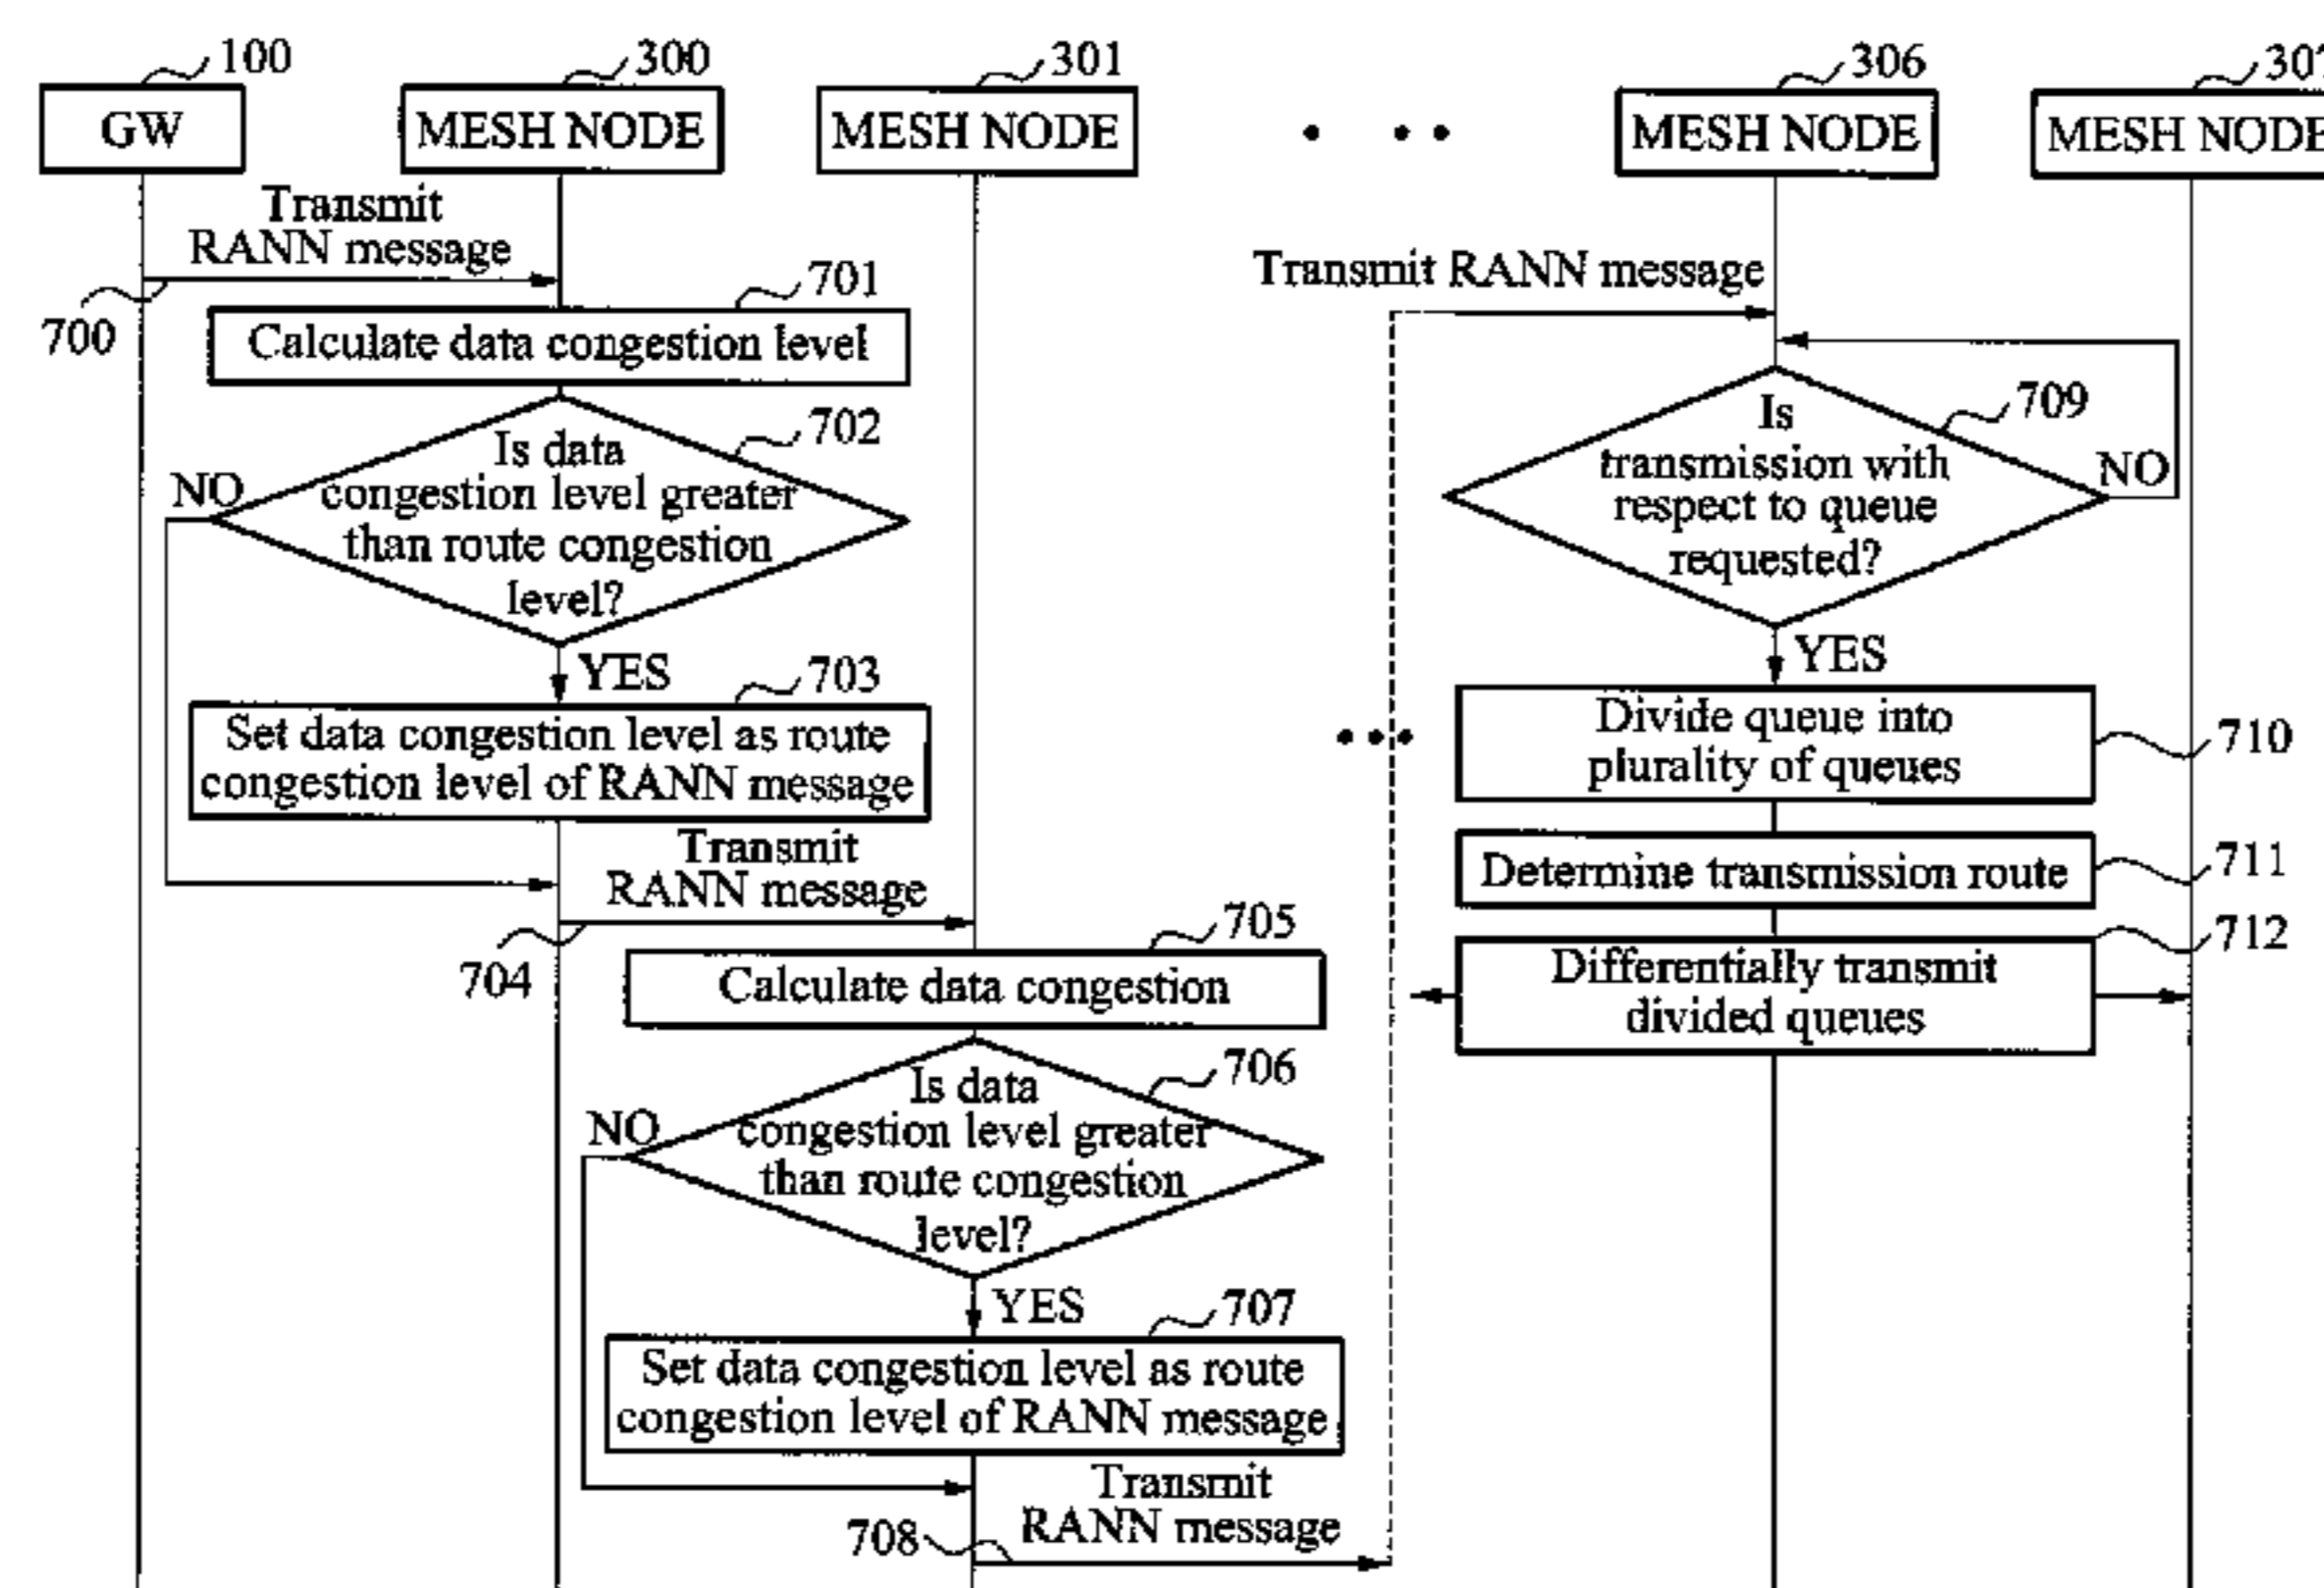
100
GW
300
MESH NODE
301
MESH NODE
• • •
306
MESH NODE
30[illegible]
MESH NODE

Transmit RANN message
700
701
Calculate data congestion level
702
Is data congestion level greater than route congestion level?
NO
YES
703
Set data congestion level as route congestion level of RANN message
Transmit RANN message
704
705
Calculate data congestion
706
Is data congestion level greater than route congestion level?
NO
YES
707
Set data congestion level as route congestion level of RANN message
Transmit RANN message
708

Transmit RANN message
709
Is transmission with respect to queue requested?
NO
YES
• • •
Divide queue into plurality of queues
710
Determine transmission route
711
Differentially transmit divided queues
712